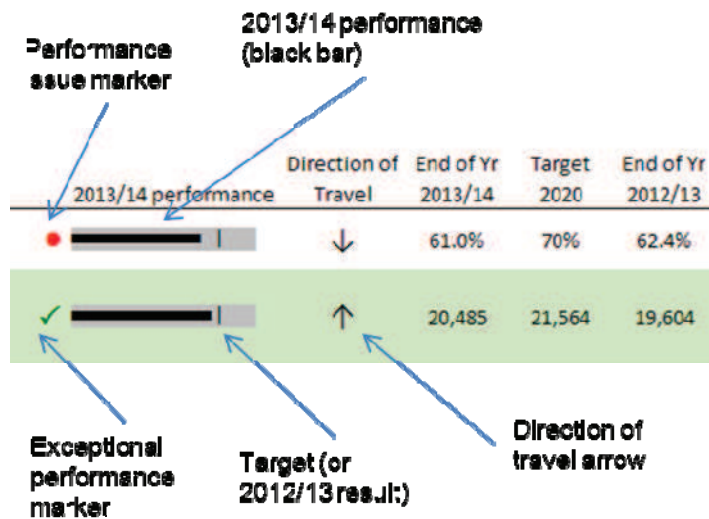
2013/14 performance (black bar)

Performance issue marker

| 2013/14 performance | Direction of Travel | End of Yr 2013/14 | Target 2020 | End of Yr 2012/13 |
|---|---|---|---|---|
| ● | ↓ | 61.0% | 70% | 62.4% |
| ✓ | ↑ | 20,485 | 21,564 | 19,604 |

Exceptional performance marker

Target (or 2012/13 result)

Direction of travel arrow